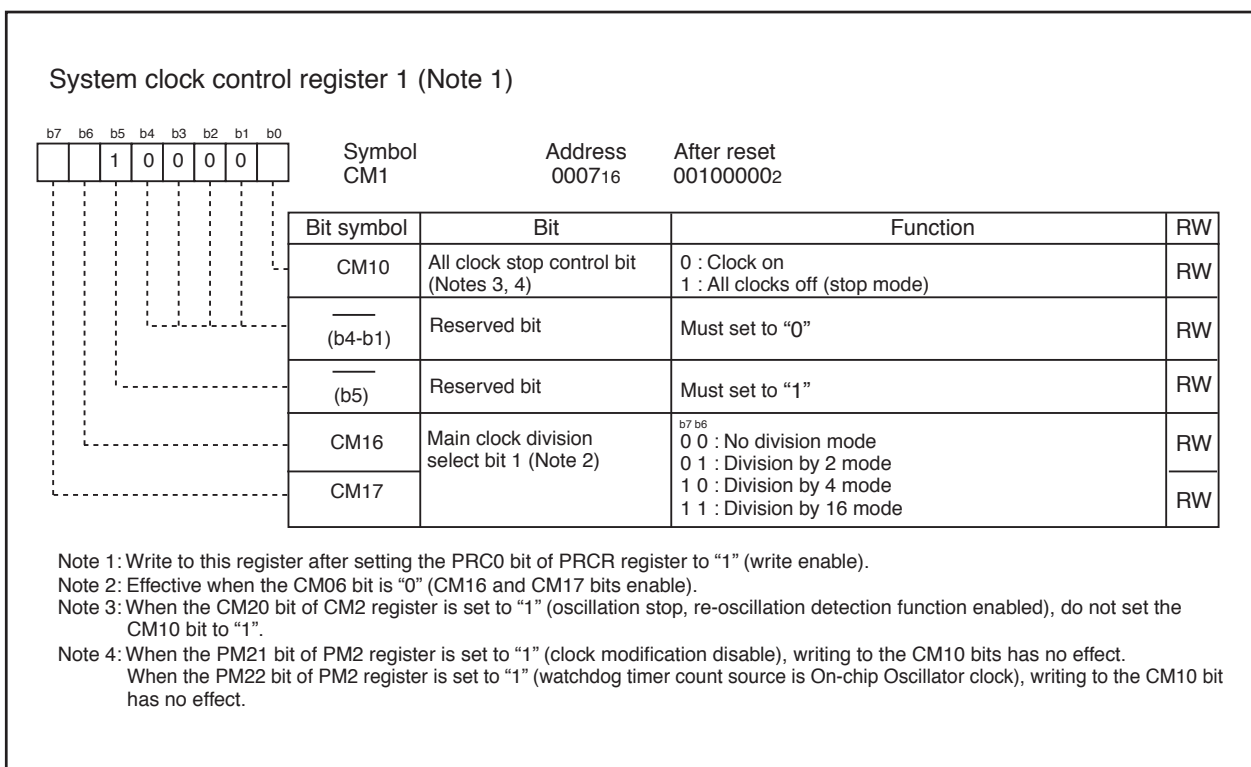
System clock control register 1 (Note 1)

b7 b6 b5 b4 b3 b2 b1 b0

| | | 1 | 0 | 0 | 0 | 0 | |

Symbol
CM1

Address
$0007_{16}$

After reset
$00100000_2$

| Bit symbol | Bit | Function | RW |
|---|---|---|---|
| CM10 | All clock stop control bit (Notes 3, 4) | 0 : Clock on<br>1 : All clocks off (stop mode) | RW |
| ——— (b4-b1) | Reserved bit | Must set to “0” | RW |
| ——— (b5) | Reserved bit | Must set to “1” | RW |
| CM16 | Main clock division select bit 1 (Note 2) | b7 b6<br>0 0 : No division mode<br>0 1 : Division by 2 mode<br>1 0 : Division by 4 mode<br>1 1 : Division by 16 mode | RW |
| CM17 | | | RW |

Note 1: Write to this register after setting the PRC0 bit of PRCR register to “1” (write enable).
Note 2: Effective when the CM06 bit is “0” (CM16 and CM17 bits enable).
Note 3: When the CM20 bit of CM2 register is set to “1” (oscillation stop, re-oscillation detection function enabled), do not set the CM10 bit to “1”.
Note 4: When the PM21 bit of PM2 register is set to “1” (clock modification disable), writing to the CM10 bits has no effect. When the PM22 bit of PM2 register is set to “1” (watchdog timer count source is On-chip Oscillator clock), writing to the CM10 bit has no effect.